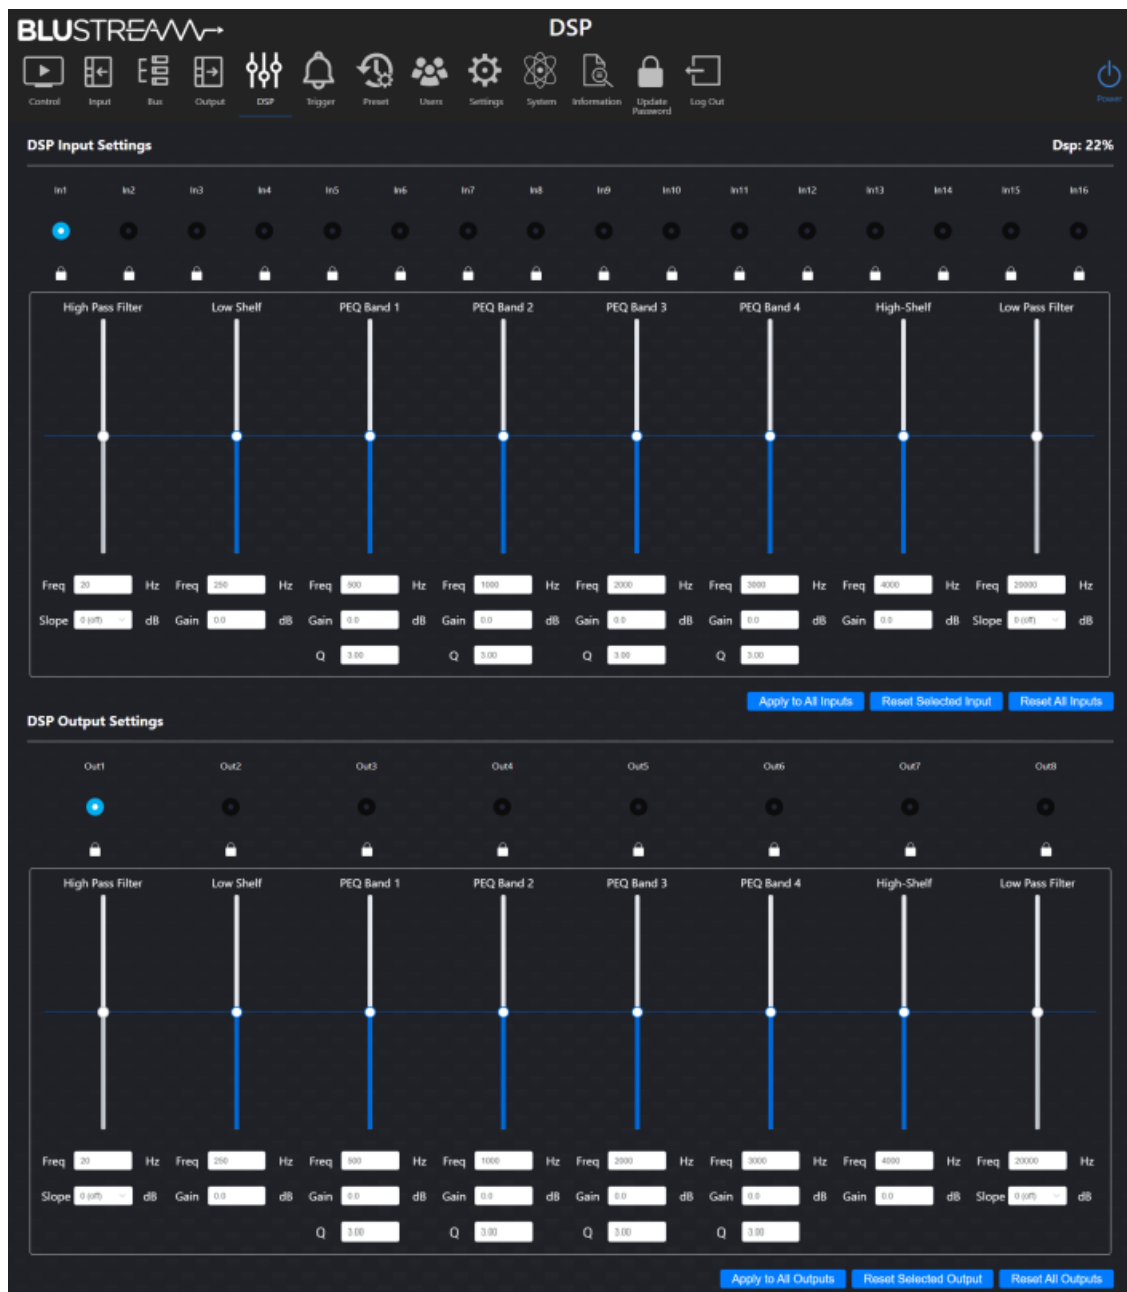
BLUSTREAM

DSP

Control Input Bus Output DSP Trigger Preset Users Settings System Information Update Password Log Out

Power

DSP Input Settings

Dsp: 22%

In1 In2 In3 In4 In5 In6 In7 In8 In9 In10 In11 In12 In13 In14 In15 In16

High Pass Filter | Low Shelf | PEQ Band 1 | PEQ Band 2 | PEQ Band 3 | PEQ Band 4 | High-Shelf | Low Pass Filter

Freq 20 Hz Freq 250 Hz Freq 500 Hz Freq 1000 Hz Freq 2000 Hz Freq 3000 Hz Freq 4000 Hz Freq 20000 Hz

Slope 0 (off) dB Gain 0.0 dB Gain 0.0 dB Gain 0.0 dB Gain 0.0 dB Gain 0.0 dB Gain 0.0 dB Slope 0 (off) dB

Q 3.00 Q 3.00 Q 3.00 Q 3.00

Apply to All Inputs Reset Selected Input Reset All Inputs

DSP Output Settings

Out1 Out2 Out3 Out4 Out5 Out6 Out7 Out8

High Pass Filter | Low Shelf | PEQ Band 1 | PEQ Band 2 | PEQ Band 3 | PEQ Band 4 | High-Shelf | Low Pass Filter

Freq 20 Hz Freq 250 Hz Freq 500 Hz Freq 1000 Hz Freq 2000 Hz Freq 3000 Hz Freq 4000 Hz Freq 20000 Hz

Slope 0 (off) dB Gain 0.0 dB Gain 0.0 dB Gain 0.0 dB Gain 0.0 dB Gain 0.0 dB Gain 0.0 dB Slope 0 (off) dB

Q 3.00 Q 3.00 Q 3.00 Q 3.00

Apply to All Outputs Reset Selected Output Reset All Outputs